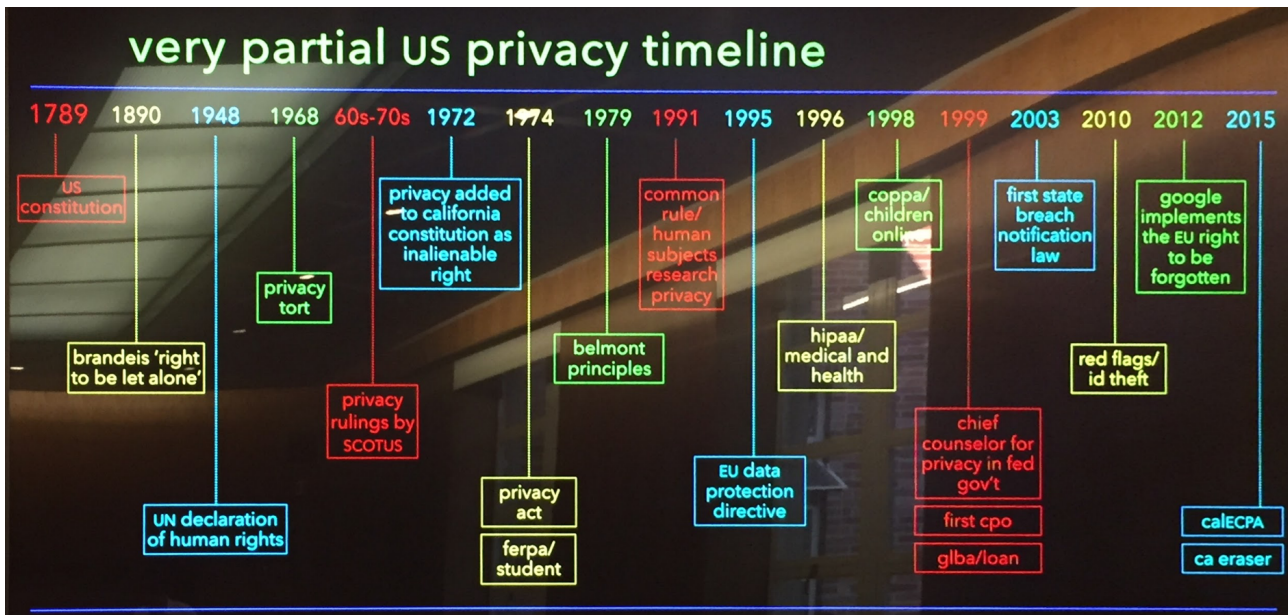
very partial US privacy timeline

1789 — US constitution

1890 — brandeis 'right to be let alone'

1948 — UN declaration of human rights

1968 — privacy tort

60s-70s — privacy rulings by SCOTUS

1972 — privacy added to california constitution as inalienable right

1974 — privacy act; ferpa/ student

1979 — belmont principles

1991 — common rule/ human subjects research privacy

1995 — EU data protection directive

1996 — hipaa/ medical and health

1998 — coppa/ children online

1999 — chief counselor for privacy in fed gov't; first cpo; glba/loan

2003 — first state breach notification law

2010 — red flags/ id theft

2012 — google implements the EU right to be forgotten

2015 — calECPA; ca eraser